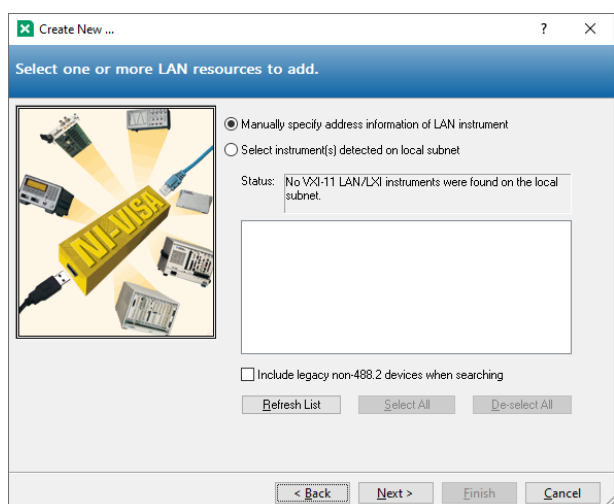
Create New ...
?
X
Select one or more LAN resources to add.
NI-VISA
Manually specify address information of LAN instrument
Select instrument(s) detected on local subnet
Status: No VXI-11 LAN/LXI instruments were found on the local subnet.
Include legacy non-488.2 devices when searching
Refresh List
Select All
De-select All
< Back
Next >
Finish
Cancel